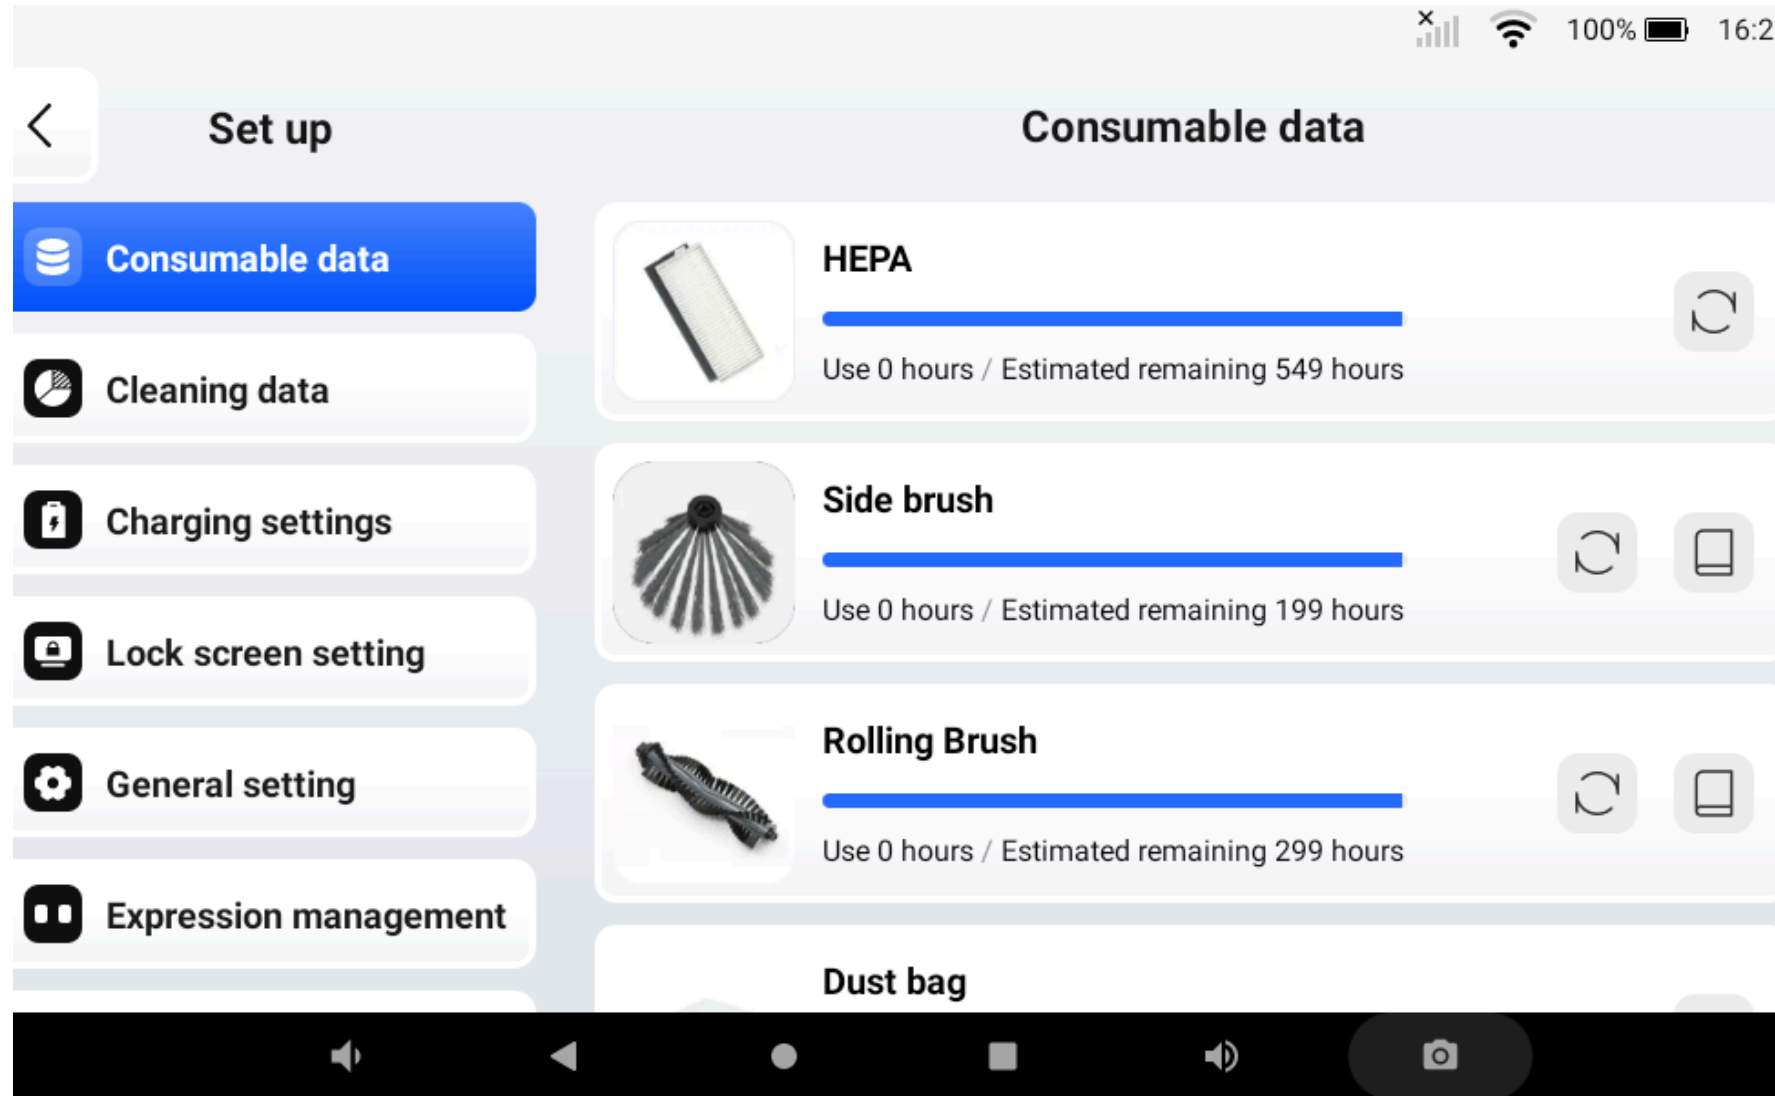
100% 16:2

Set up

Consumable data

Consumable data

Cleaning data

Charging settings

Lock screen setting

General setting

Expression management

HEPA

Use 0 hours / Estimated remaining 549 hours

Side brush

Use 0 hours / Estimated remaining 199 hours

Rolling Brush

Use 0 hours / Estimated remaining 299 hours

Dust bag